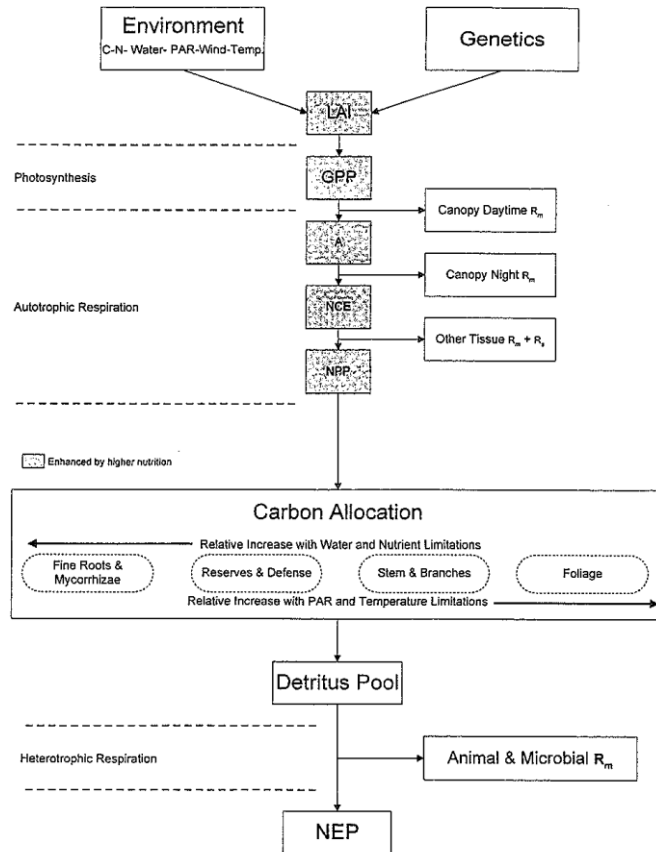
Environment
C-N- Water- PAR-Wind-Temp.

Genetics

LAI

Photosynthesis

GPP

Canopy Daytime $R_m$

A

Canopy Night $R_m$

Autotrophic Respiration

NCE

Other Tissue $R_m + R_s$

NPP

Enhanced by higher nutrition

Carbon Allocation

Relative Increase with Water and Nutrient Limitations

Fine Roots & Mycorrhizae

Reserves & Defense

Stem & Branches

Foliage

Relative Increase with PAR and Temperature Limitations

Detritus Pool

Heterotrophic Respiration

Animal & Microbial $R_m$

NEP